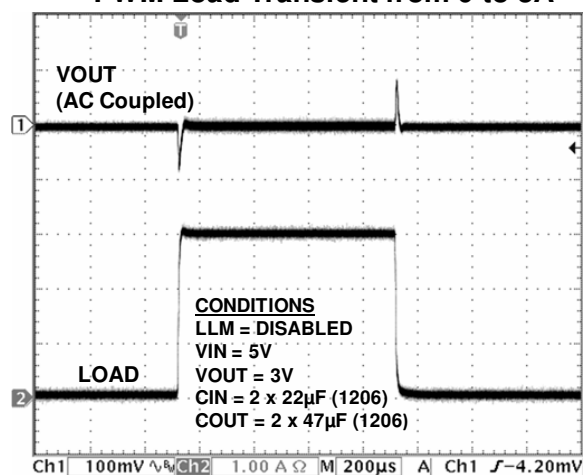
PWM Load Transient from 0 to 3A

T

VOUT
(AC Coupled)

1

LOAD

2

CONDITIONS
LLM = DISABLED
VIN = 5V
VOUT = 3V
CIN = 2 x 22µF (1206)
COUT = 2 x 47µF (1206)

Ch1 100mV Ch2 1.00 A Ω M 200µs A Ch1 ʃ −4.20mV